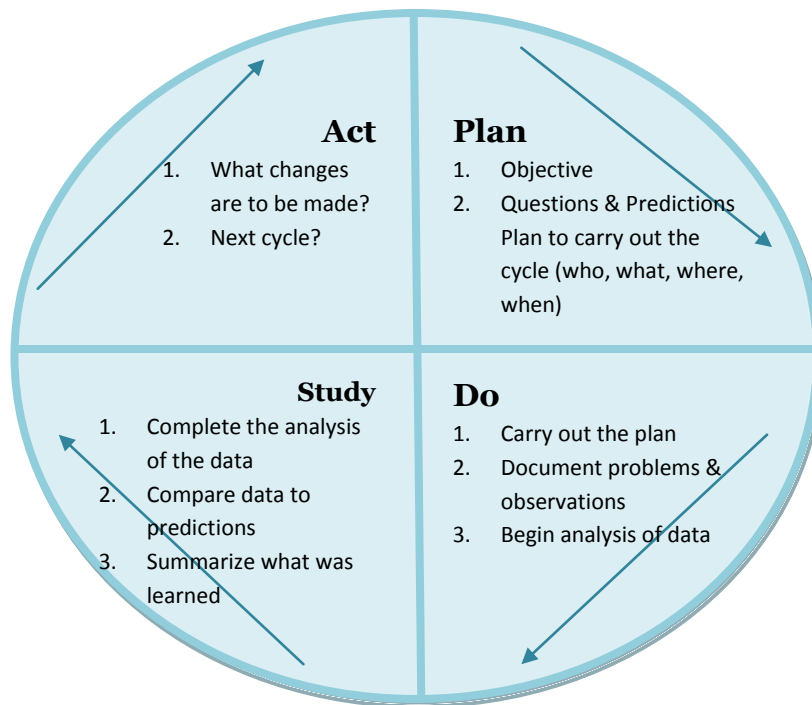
Act
1. What changes are to be made?
2. Next cycle?

Plan
1. Objective
2. Questions & Predictions Plan to carry out the cycle (who, what, where, when)

Study
1. Complete the analysis of the data
2. Compare data to predictions
3. Summarize what was learned

Do
1. Carry out the plan
2. Document problems & observations
3. Begin analysis of data